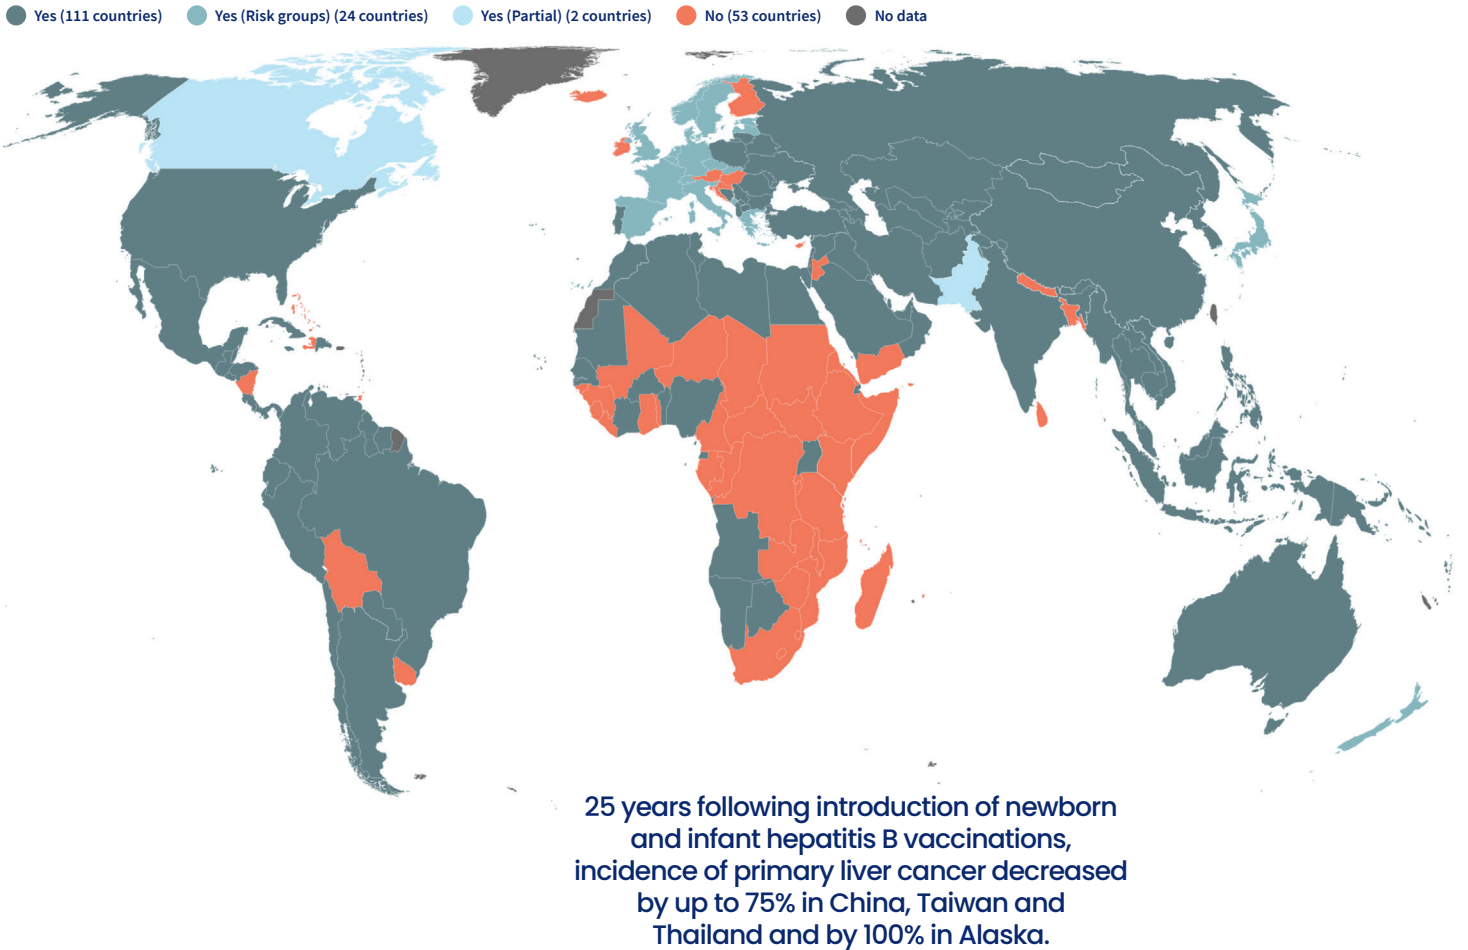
Yes (111 countries) Yes (Risk groups) (24 countries) Yes (Partial) (2 countries) No (53 countries) No data

25 years following introduction of newborn and infant hepatitis B vaccinations, incidence of primary liver cancer decreased by up to 75% in China, Taiwan and Thailand and by 100% in Alaska.